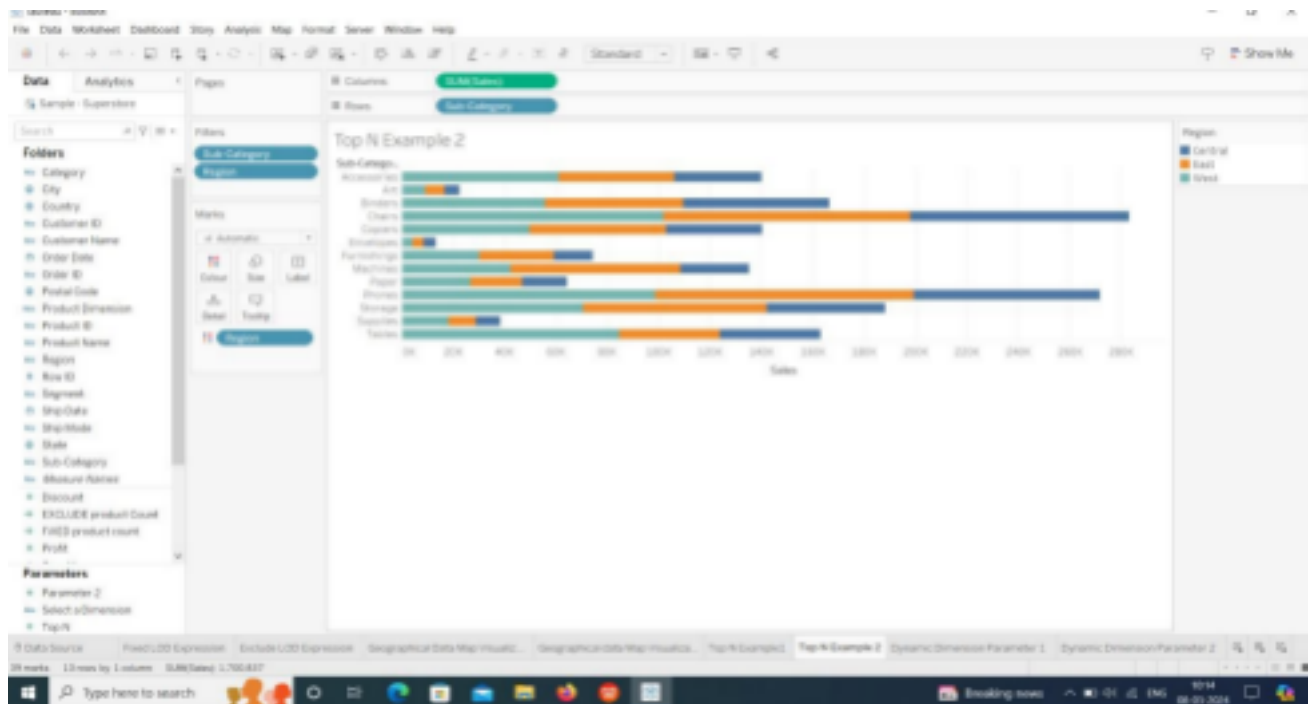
File Data Worksheet Dashboard Story Analysis Map Format Server Window Help

Standard

Show Me

Data Analytics

Sample - Superstore

Search

Folders

Category
City
Country
Customer ID
Customer Name
Order Date
Order ID
Postal Code
Product Dimension
Product ID
Product Name
Region
Row ID
Segment
Ship Date
Ship Mode
State
Sub-Category
Measure Names
Discount
EXCLUDE product Count
FIXED product count
Profit

Parameters

Parameter 2
Select a Dimension
Top N

Pages

Filters

Sub-Category
Region

Marks

Automatic

Colour Size Label
Detail Tooltip

Region

Columns SUM(Sales)

Rows Sub-Category

Top N Example 2

Sub-Catego..
Accessories
Art
Binders
Chairs
Copiers
Envelopes
Furnishings
Machines
Paper
Phones
Storage
Supplies
Tables

0K 20K 40K 60K 80K 100K 120K 140K 160K 180K 200K 220K 240K 260K 280K

Sales

Region
Central
East
West

Data Source Fixed LOD Expression Exclude LOD Expression Geographical Data Map Visualiz... Geographical data Map Visualiza... Top N Example1 Top N Example 2 Dynamic Dimension Parameter 1 Dynamic Dimension Parameter 2

39 marks 13 rows by 1 column SUM(Sales): 1,700,437

Type here to search

Breaking news ENG 10:14 08-03-2024